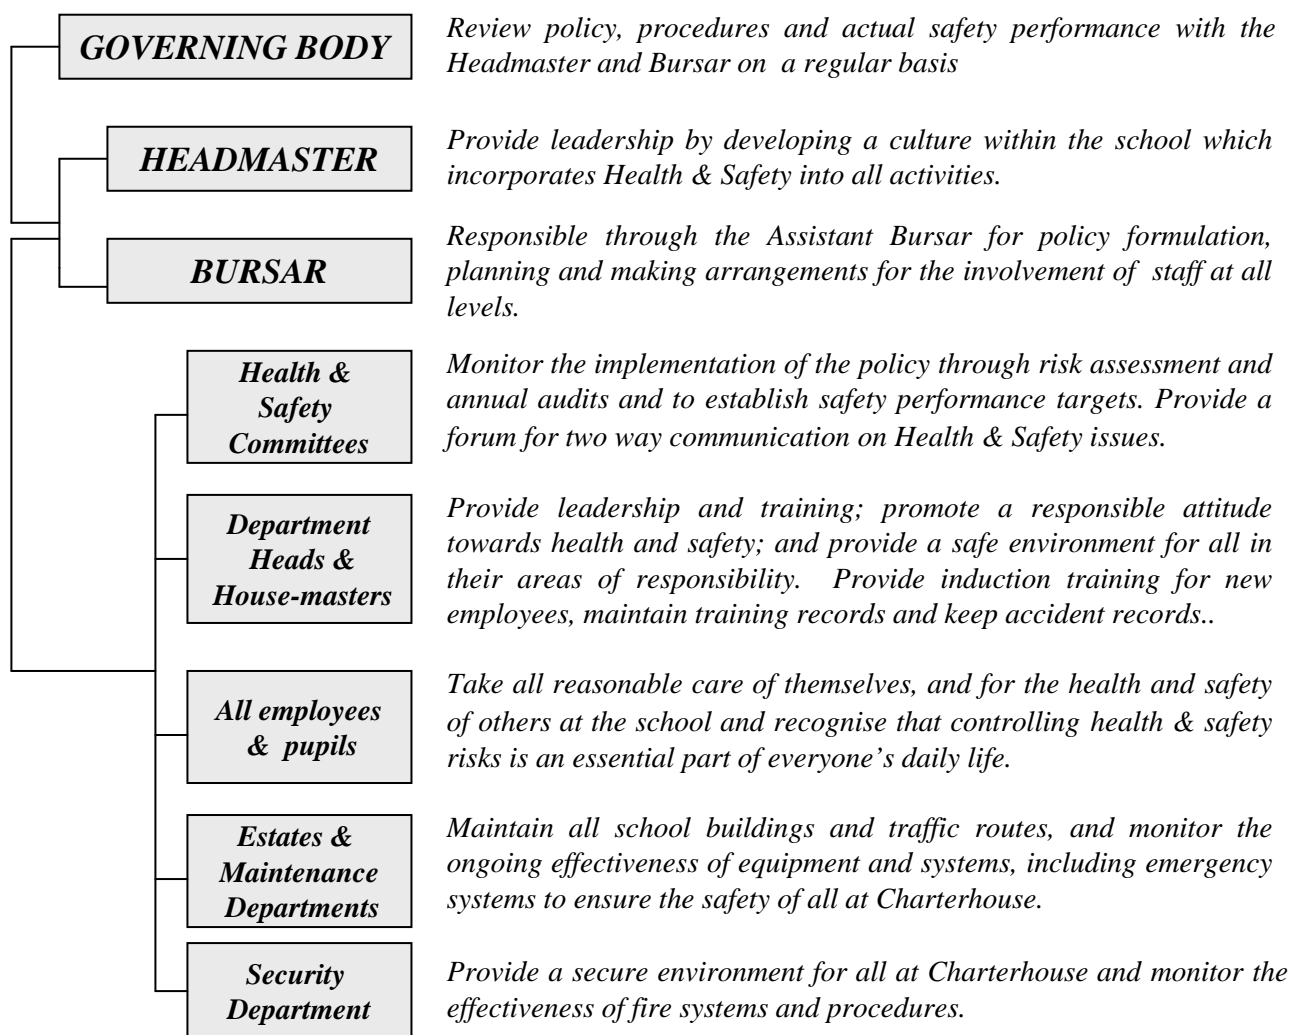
GOVERNING BODY

Review policy, procedures and actual safety performance with the Headmaster and Bursar on a regular basis

HEADMASTER

Provide leadership by developing a culture within the school which incorporates Health & Safety into all activities.

BURSAR

Responsible through the Assistant Bursar for policy formulation, planning and making arrangements for the involvement of staff at all levels.

Health & Safety Committees

Monitor the implementation of the policy through risk assessment and annual audits and to establish safety performance targets. Provide a forum for two way communication on Health & Safety issues.

Department Heads & House-masters

Provide leadership and training; promote a responsible attitude towards health and safety; and provide a safe environment for all in their areas of responsibility. Provide induction training for new employees, maintain training records and keep accident records..

All employees & pupils

Take all reasonable care of themselves, and for the health and safety of others at the school and recognise that controlling health & safety risks is an essential part of everyone's daily life.

Estates & Maintenance Departments

Maintain all school buildings and traffic routes, and monitor the ongoing effectiveness of equipment and systems, including emergency systems to ensure the safety of all at Charterhouse.

Security Department

Provide a secure environment for all at Charterhouse and monitor the effectiveness of fire systems and procedures.